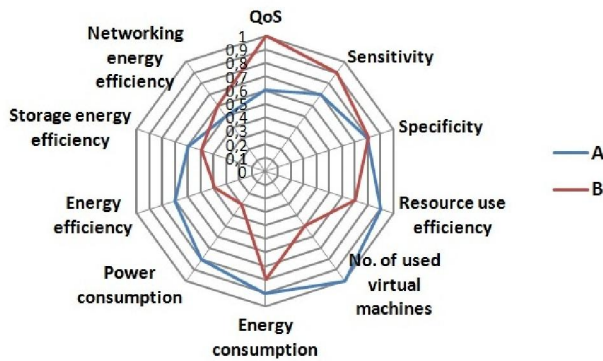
QoS
Sensitivity
Specificity
Resource use efficiency
No. of used virtual machines
Energy consumption
Power consumption
Energy efficiency
Storage energy efficiency
Networking energy efficiency
1
0,9
0,8
0,7
0,6
0,5
0,4
0,3
0,2
0,1
0
A
B